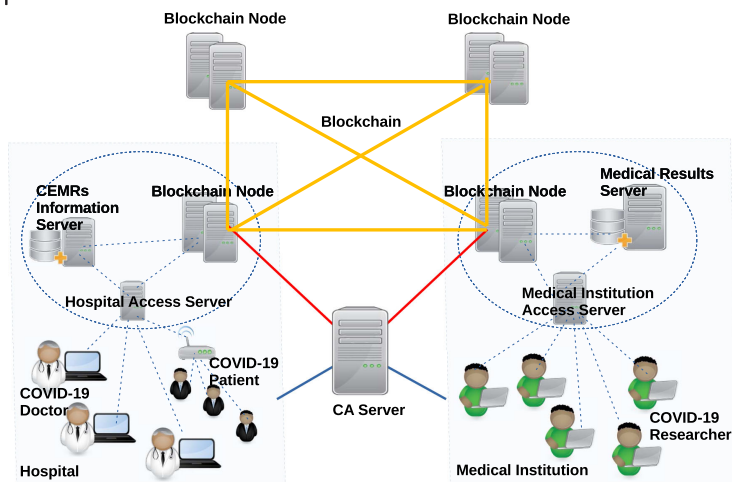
Blockchain Node

Blockchain Node

Blockchain

CEMRs Information Server

Blockchain Node

Hospital Access Server

Blockchain Node

Medical Results Server

Medical Institution Access Server

COVID-19 Patient

COVID-19 Doctor

CA Server

COVID-19 Researcher

Hospital

Medical Institution